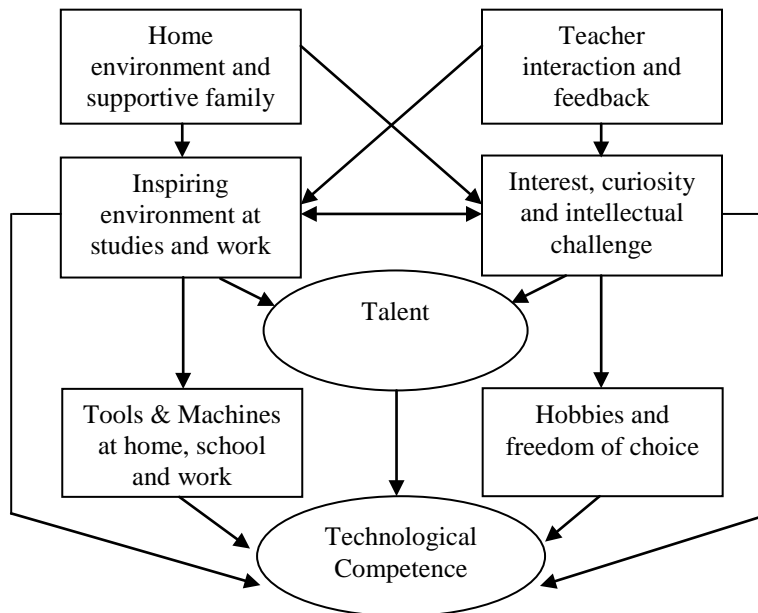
Home environment and supportive family

Teacher interaction and feedback

Inspiring environment at studies and work

Interest, curiosity and intellectual challenge

Talent

Tools & Machines at home, school and work

Hobbies and freedom of choice

Technological Competence